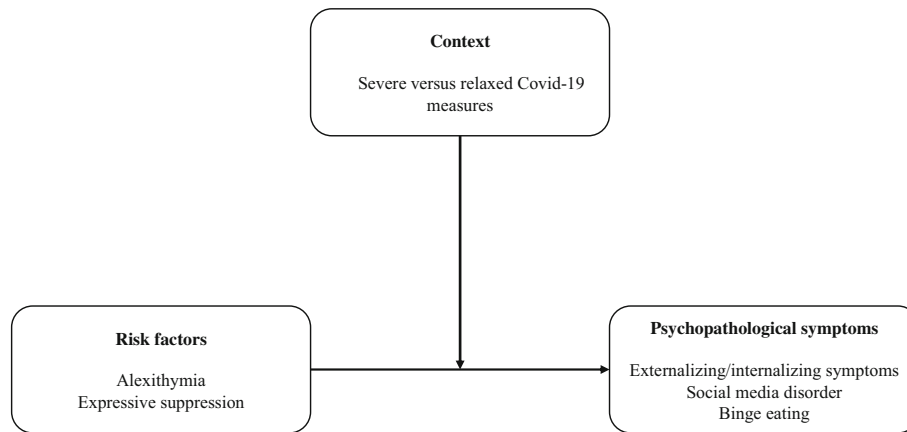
Context

Severe versus relaxed Covid-19 measures

Risk factors

Alexithymia
Expressive suppression

Psychopathological symptoms

Externalizing/internalizing symptoms
Social media disorder
Binge eating